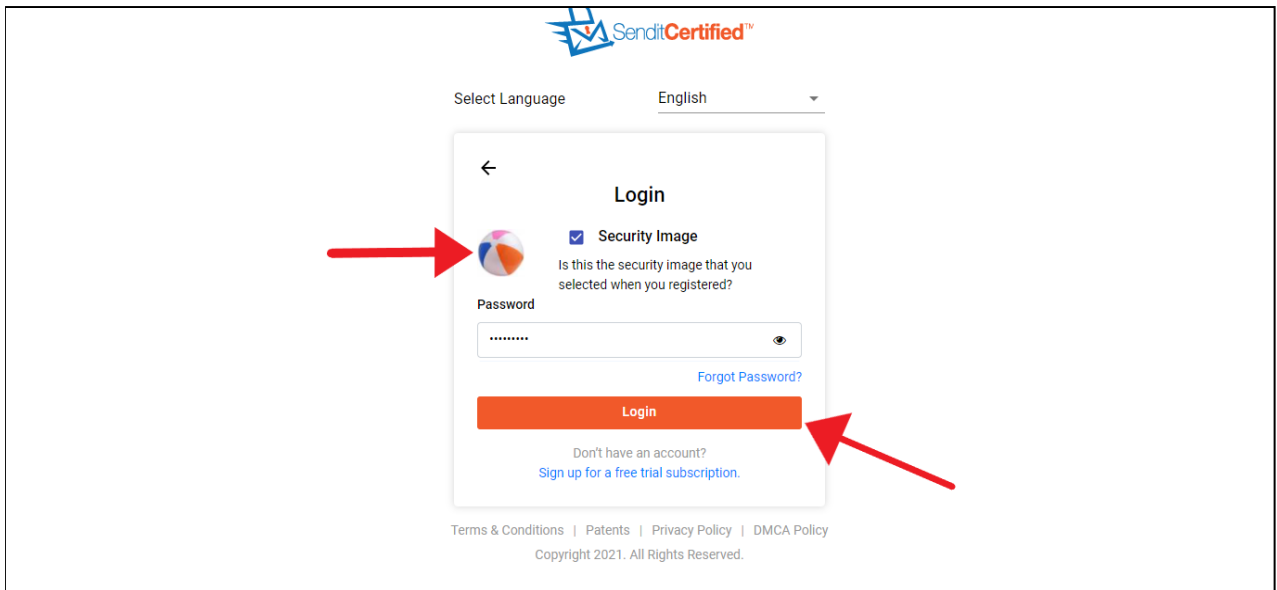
SenditCertified™

Select Language English

Login

Security Image

Is this the security image that you selected when you registered?

Password

•••••••••

Forgot Password?

Login

Don't have an account?
Sign up for a free trial subscription.

Terms & Conditions | Patents | Privacy Policy | DMCA Policy
Copyright 2021. All Rights Reserved.